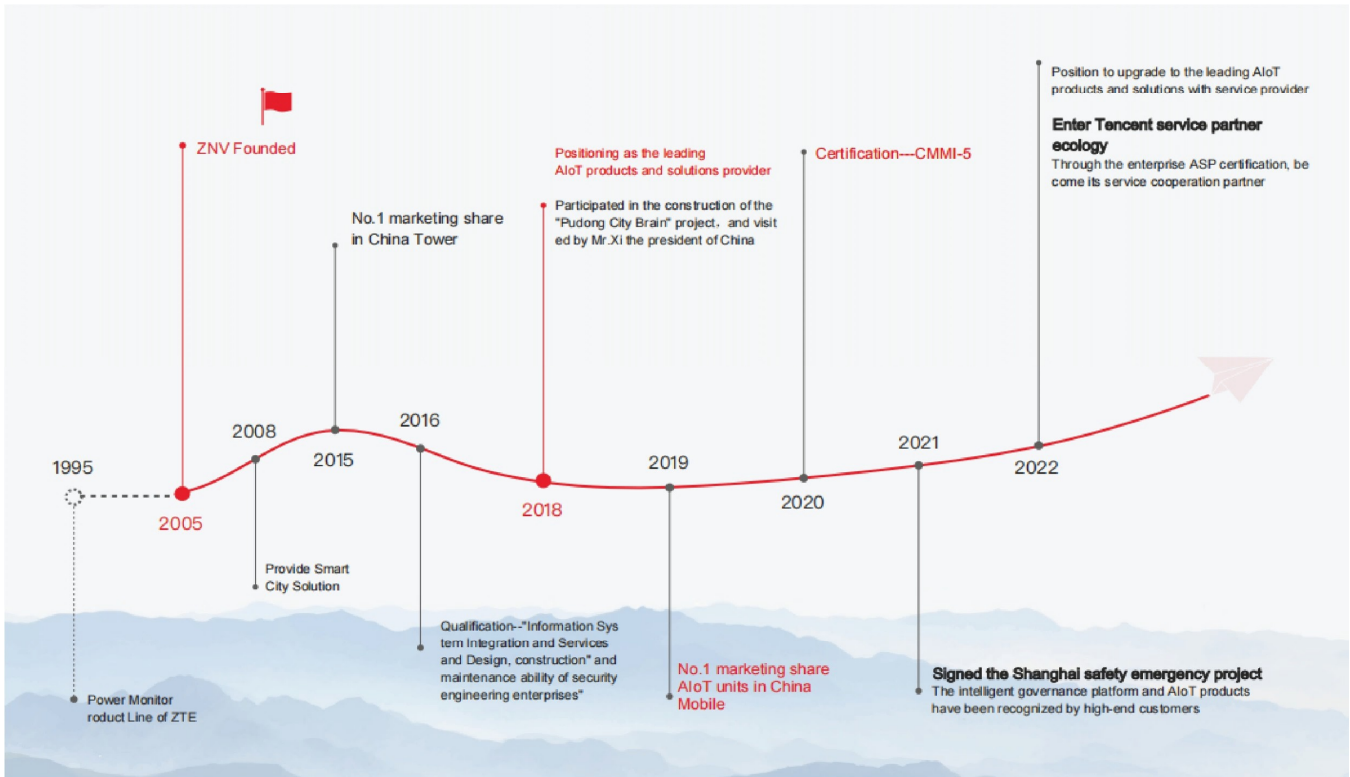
Position to upgrade to the leading AIoT products and solutions with service provider

Enter Tencent service partner ecology
Through the enterprise ASP certification, be come its service cooperation partner

ZNV Founded

Positioning as the leading AIoT products and solutions provider

Participated in the construction of the "Pudong City Brain" project, and visit ed by Mr.Xi the president of China

Certification---CMMI-5

No.1 marketing share in China Tower

1995

2005

2008

2015

2016

2018

2019

2020

2021

2022

Provide Smart City Solution

Qualification--"Information Sys tem Integration and Services and Design, construction" and maintenance ability of security engineering enterprises"

No.1 marketing share AIoT units in China Mobile

Signed the Shanghai safety emergency project
The intelligent governance platform and AIoT products have been recognized by high-end customers

Power Monitor roduct Line of ZTE